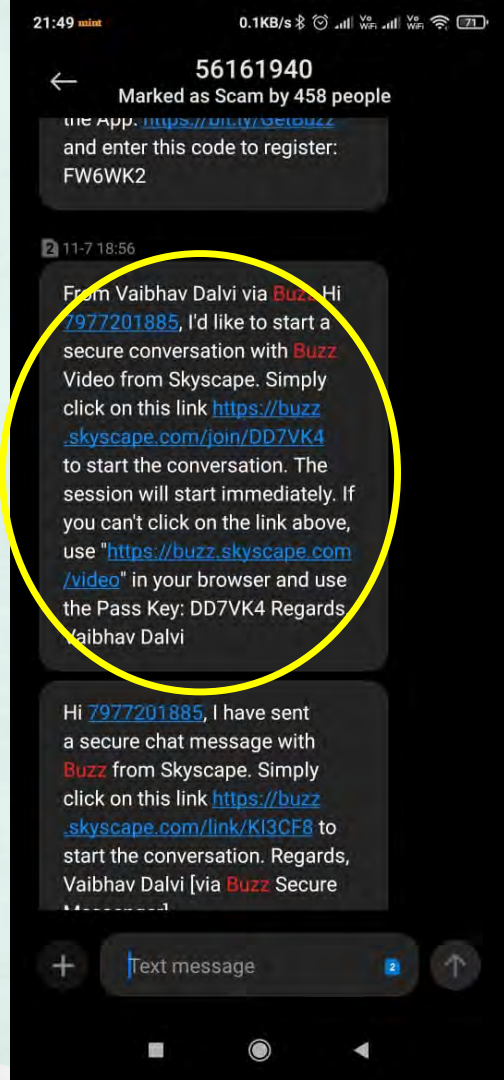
21:49 mint 0.1KB/s 71

56161940
Marked as Scam by 458 people

the App. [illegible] and enter this code to register: FW6WK2

2 11-7 18:56

From Vaibhav Dalvi via Buzz Hi 7977201885, I'd like to start a secure conversation with Buzz Video from Skyscape. Simply click on this link https://buzz.skyscape.com/join/DD7VK4 to start the conversation. The session will start immediately. If you can't click on the link above, use "https://buzz.skyscape.com/video" in your browser and use the Pass Key: DD7VK4 Regards Vaibhav Dalvi

Hi 7977201885, I have sent a secure chat message with Buzz from Skyscape. Simply click on this link https://buzz.skyscape.com/link/KI3CF8 to start the conversation. Regards, Vaibhav Dalvi [via Buzz Secure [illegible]

Text message 2